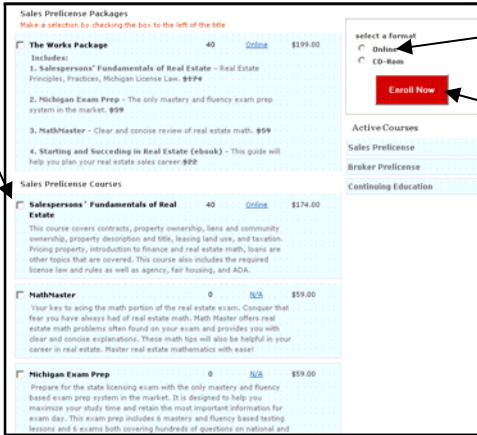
Sales Prelicense Packages
Make a selection by checking the box to the left of the title

| | | | |
|---|---|---|---|
| The Works Package | 40 | Online | \$199.00 |

Includes:
1. Salespersons' Fundamentals of Real Estate - Real Estate Principles, Practices, Michigan License Law. \$174

2. Michigan Exam Prep - The only mastery and fluency exam prep system in the market. \$59

3. MathMaster - Clear and concise review of real estate math. \$59

4. Starting and Succeding in Real Estate (ebook) - This guide will help you plan your real estate sales career.\$22

Sales Prelicense Courses

| | | | |
|---|---|---|---|
| Salespersons' Fundamentals of Real Estate | 40 | Online | \$174.00 |

This course covers contracts, property ownership, liens and community ownership, property description and title, leasing land use, and taxation. Pricing property, introduction to finance and real estate math, loans are other topics that are covered. This course also includes the required license law and rules as well as agency, fair housing, and ADA.

| | | | |
|---|---|---|---|
| MathMaster | 0 | N/A | \$59.00 |

Your key to acing the math portion of the real estate exam. Conquer that fear you have always had of real estate math. Math Master offers real estate math problems often found on your exam and provides you with clear and concise explanations. These math tips will also be helpful in your career in real estate. Master real estate mathematics with ease!

| | | | |
|---|---|---|---|
| Michigan Exam Prep | 0 | N/A | \$59.00 |

Prepare for the state licensing exam with the only mastery and fluency based exam prep system in the market. It is designed to help you maximize your study time and retain the most important information for exam day. This exam prep includes 6 mastery and fluency based testing lessons and 6 exams both covering hundreds of questions on national and

select a format
Online
CD-Rom
Enroll Now

Active Courses
Sales Prelicense
Broker Prelicense
Continuing Education